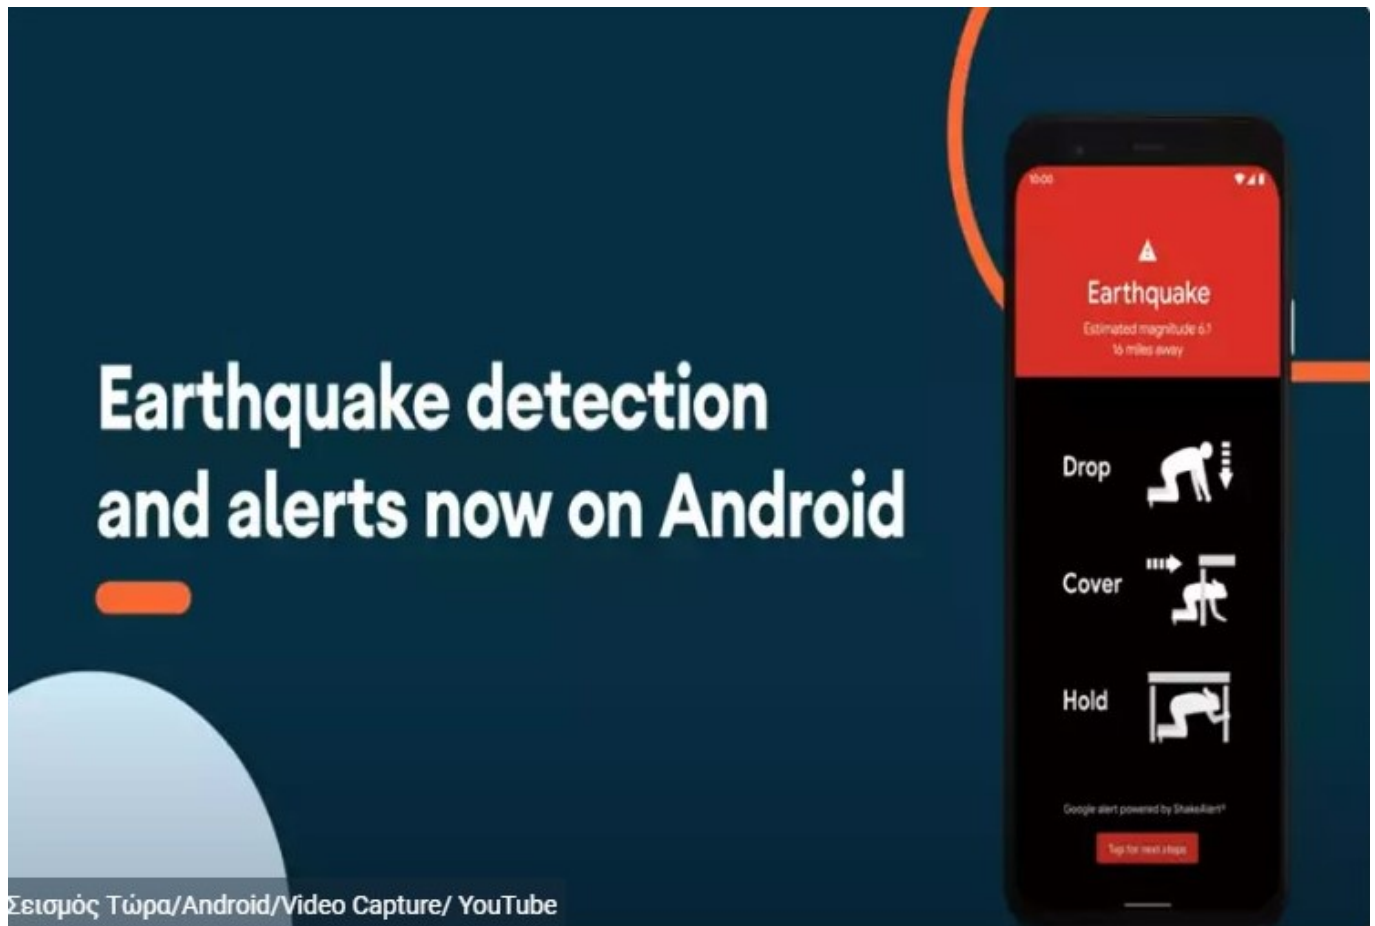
Earthquake detection and alerts now on Android

10:00

Earthquake

Estimated magnitude 6.1
16 miles away

Drop

Cover

Hold

Google alert powered by ShakeAlert®

Tap for next steps

Σεισμός Τώρα/Android/Video Capture/ YouTube